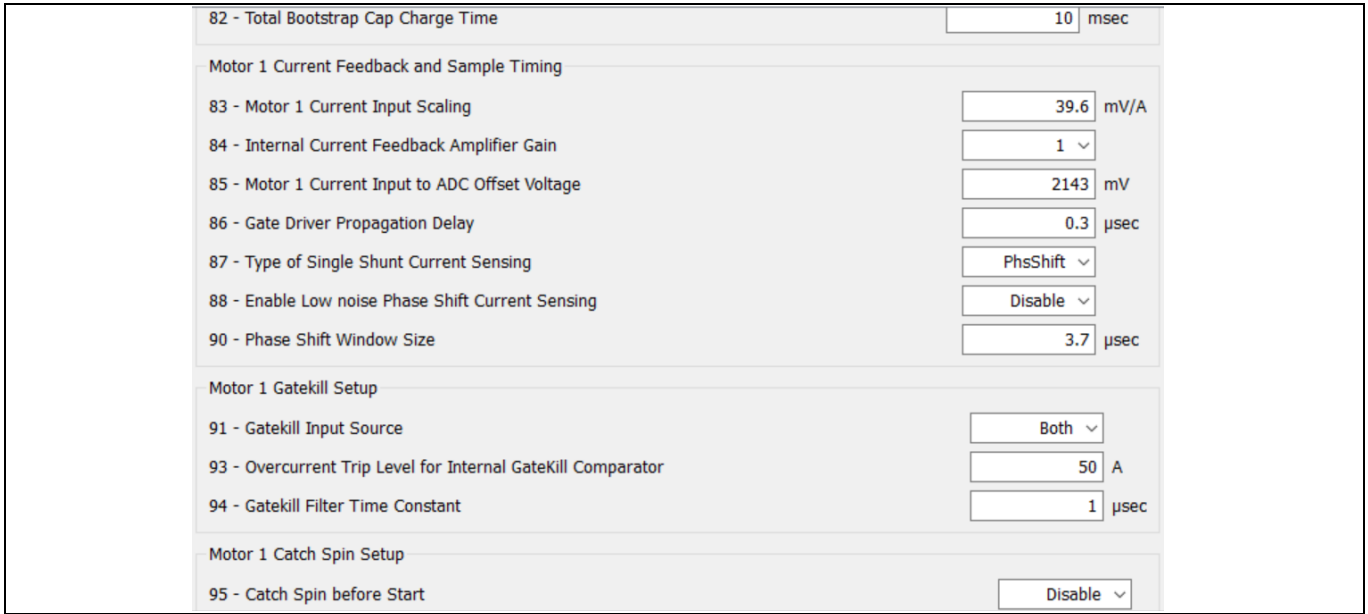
82 - Total Bootstrap Cap Charge Time 10 msec

Motor 1 Current Feedback and Sample Timing

83 - Motor 1 Current Input Scaling 39.6 mV/A

84 - Internal Current Feedback Amplifier Gain 1

85 - Motor 1 Current Input to ADC Offset Voltage 2143 mV

86 - Gate Driver Propagation Delay 0.3 µsec

87 - Type of Single Shunt Current Sensing PhsShift

88 - Enable Low noise Phase Shift Current Sensing Disable

90 - Phase Shift Window Size 3.7 µsec

Motor 1 Gatekill Setup

91 - Gatekill Input Source Both

93 - Overcurrent Trip Level for Internal GateKill Comparator 50 A

94 - Gatekill Filter Time Constant 1 µsec

Motor 1 Catch Spin Setup

95 - Catch Spin before Start Disable